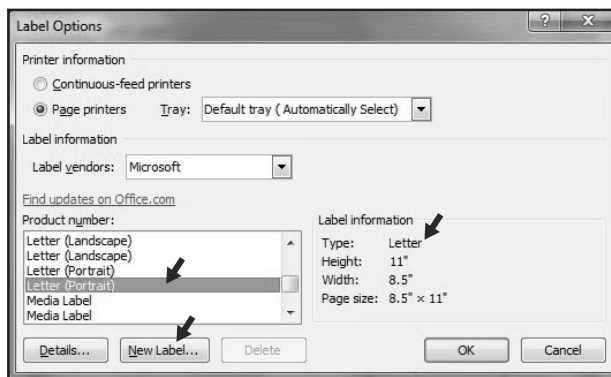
Label Options

?

X

Printer information

Continuous-feed printers

Page printers Tray: Default tray ( Automatically Select)

Label information

Label vendors: Microsoft

Find updates on Office.com

Product number:

Letter (Landscape)
Letter (Landscape)
Letter (Portrait)
Letter (Portrait)
Media Label
Media Label

Label information

Type: Letter
Height: 11"
Width: 8.5"
Page size: 8.5" × 11"

Details...

New Label...

Delete

OK

Cancel